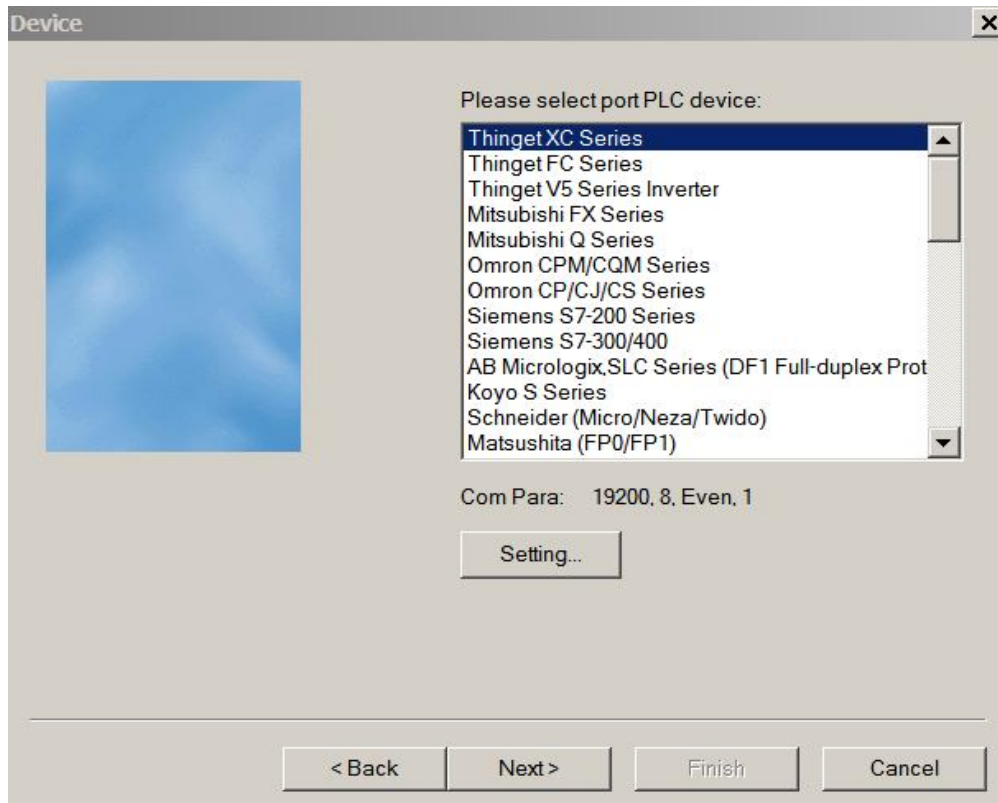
Device

×

Please select port PLC device:

Thinget XC Series
Thinget FC Series
Thinget V5 Series Inverter
Mitsubishi FX Series
Mitsubishi Q Series
Omron CPM/CQM Series
Omron CP/CJ/CS Series
Siemens S7-200 Series
Siemens S7-300/400
AB Micrologix,SLC Series (DF1 Full-duplex Prot
Koyo S Series
Schneider (Micro/Neza/Twido)
Matsushita (FP0/FP1)

Com Para: 19200, 8, Even, 1

Setting...

< Back

Next >

Finish

Cancel